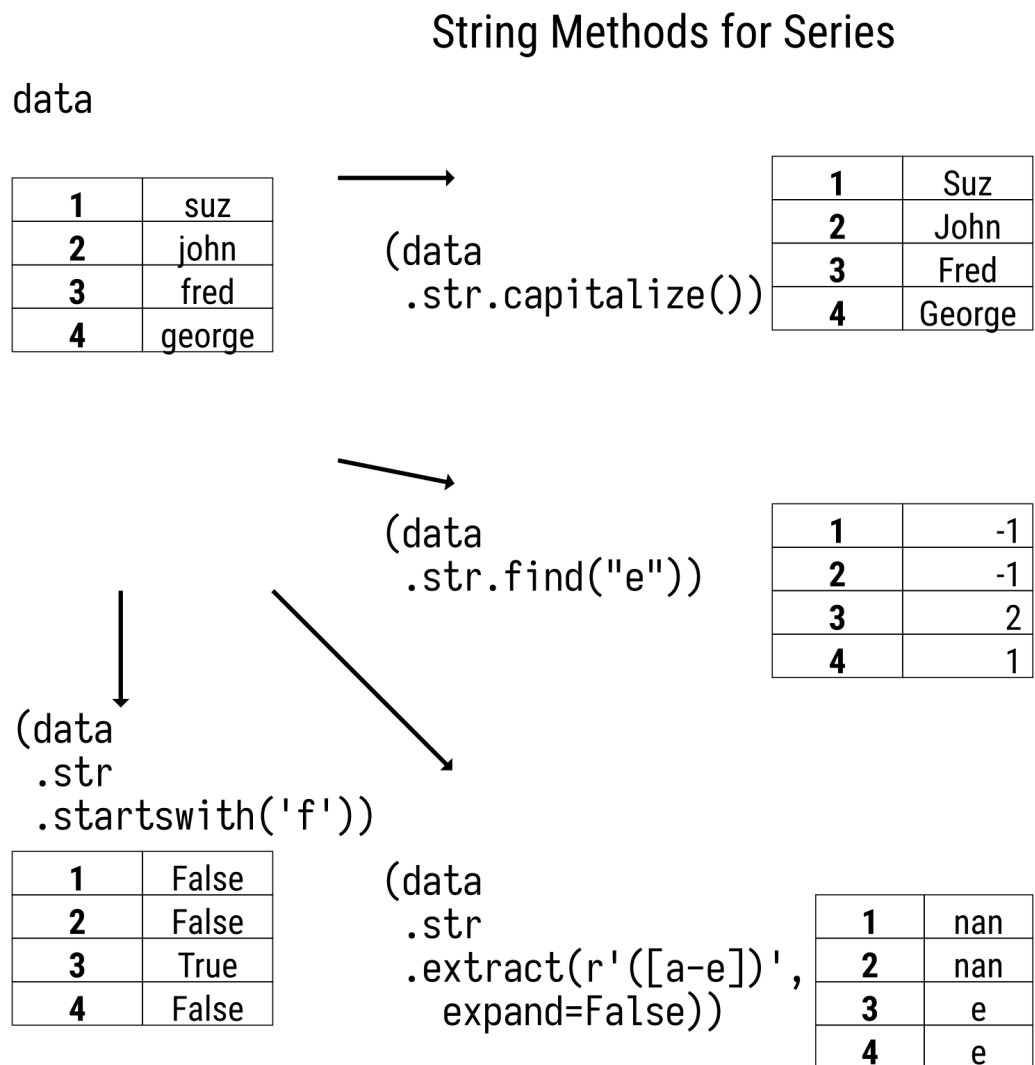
String Methods for Series

data

| 1 | suz |
|---|---|
| 2 | john |
| 3 | fred |
| 4 | george |

(data
 .str.capitalize())

| 1 | Suz |
|---|---|
| 2 | John |
| 3 | Fred |
| 4 | George |

(data
 .str.find("e"))

| 1 | -1 |
|---|---|
| 2 | -1 |
| 3 | 2 |
| 4 | 1 |

(data
 .str
 .startswith('f'))

| 1 | False |
|---|---|
| 2 | False |
| 3 | True |
| 4 | False |

(data
 .str
 .extract(r'([a-e])',
   expand=False))

| 1 | nan |
|---|---|
| 2 | nan |
| 3 | e |
| 4 | e |